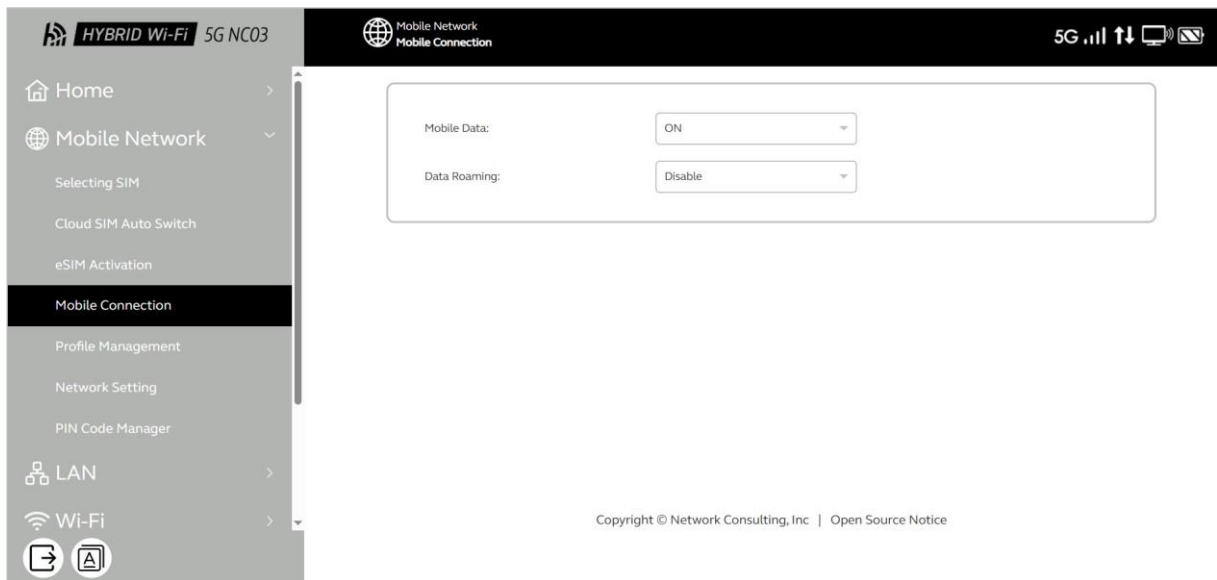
HYBRID Wi-Fi 5G NC03

Mobile Network
Mobile Connection

5G

Home

Mobile Network

Selecting SIM

Cloud SIM Auto Switch

eSIM Activation

Mobile Connection

Profile Management

Network Setting

PIN Code Manager

LAN

Wi-Fi

Mobile Data: ON

Data Roaming: Disable

Copyright © Network Consulting, Inc | Open Source Notice